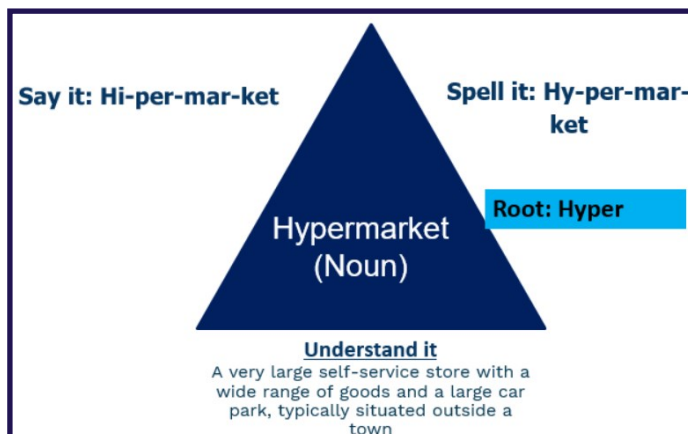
Say it: Hi-per-mar-ket

Spell it: Hy-per-mar-ket

Hypermarket
(Noun)

Root: Hyper

Understand it
A very large self-service store with a wide range of goods and a large car park, typically situated outside a town